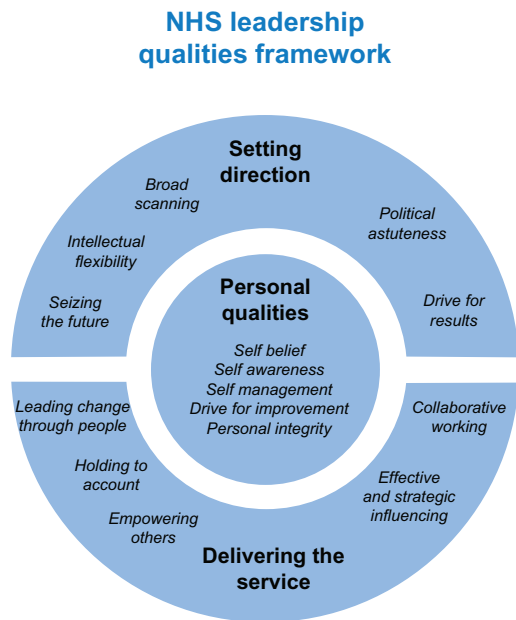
NHS leadership qualities framework

Setting direction

Broad scanning

Intellectual flexibility

Seizing the future

Political astuteness

Drive for results

Personal qualities

Self belief
Self awareness
Self management
Drive for improvement
Personal integrity

Leading change through people

Holding to account

Empowering others

Collaborative working

Effective and strategic influencing

Delivering the service